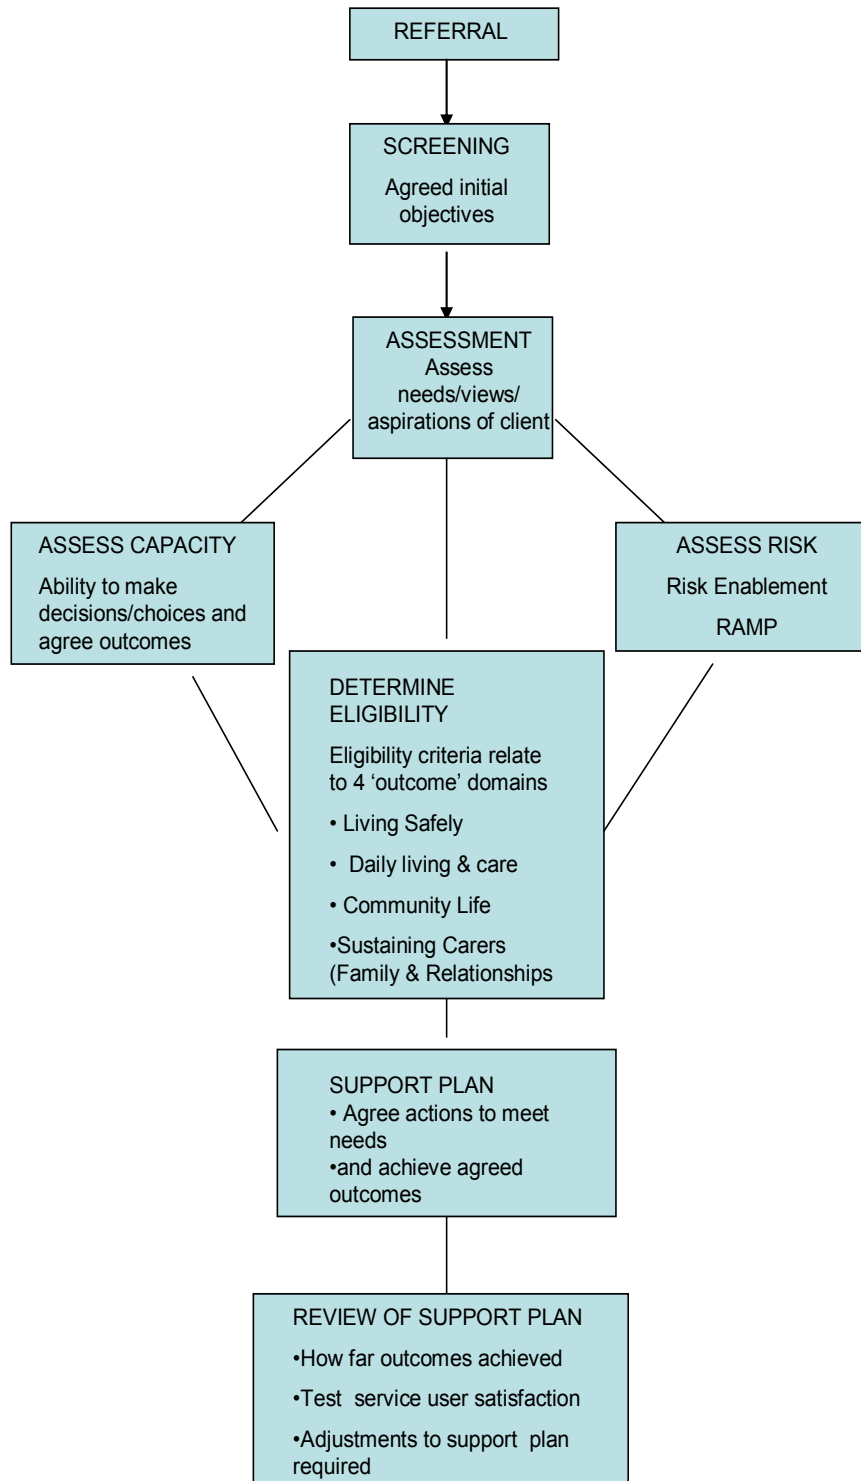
REFERRAL

SCREENING

Agreed initial objectives

ASSESSMENT
Assess needs/views/ aspirations of client

ASSESS CAPACITY

Ability to make decisions/choices and agree outcomes

ASSESS RISK

Risk Enablement

RAMP

DETERMINE ELIGIBILITY

Eligibility criteria relate to 4 'outcome' domains

• Living Safely

• Daily living & care

• Community Life

•Sustaining Carers (Family & Relationships

SUPPORT PLAN
• Agree actions to meet needs
•and achieve agreed outcomes

REVIEW OF SUPPORT PLAN

•How far outcomes achieved

•Test service user satisfaction

•Adjustments to support plan required